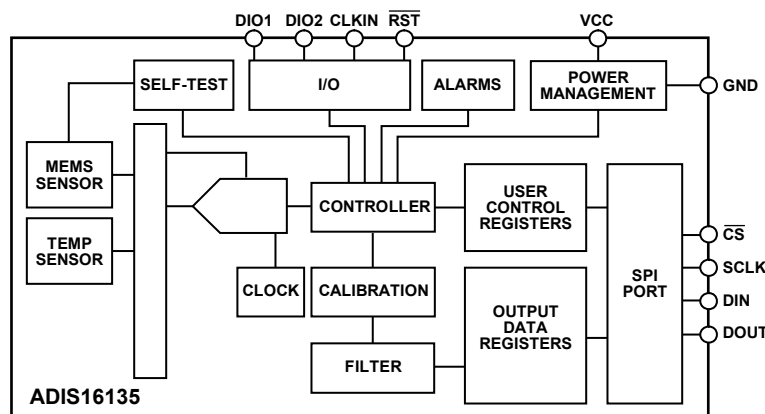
DIO1 DIO2 CLKIN $\overline{RST}$ VCC

SELF-TEST

I/O

ALARMS

POWER MANAGEMENT

GND

MEMS SENSOR

TEMP SENSOR

CONTROLLER

USER CONTROL REGISTERS

SPI PORT

$\overline{CS}$

SCLK

DIN

DOUT

CLOCK

CALIBRATION

OUTPUT DATA REGISTERS

FILTER

ADIS16135